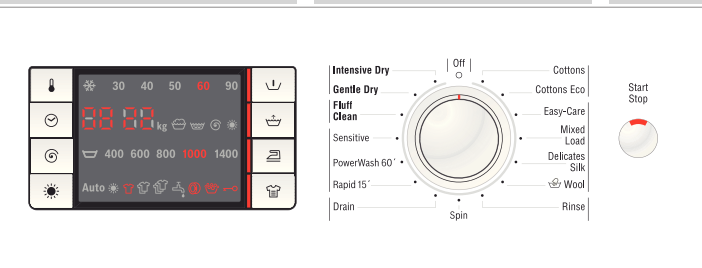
30 40 50 60 90

88 88 kg

400 600 800 1000 1400

Auto

Off

Intensive Dry

Gentle Dry

Fluff Clean

Sensitive

PowerWash 60´

Rapid 15´

Drain

Spin

Cottons

Cottons Eco

Easy-Care

Mixed Load

Delicates Silk

Wool

Rinse

Start Stop